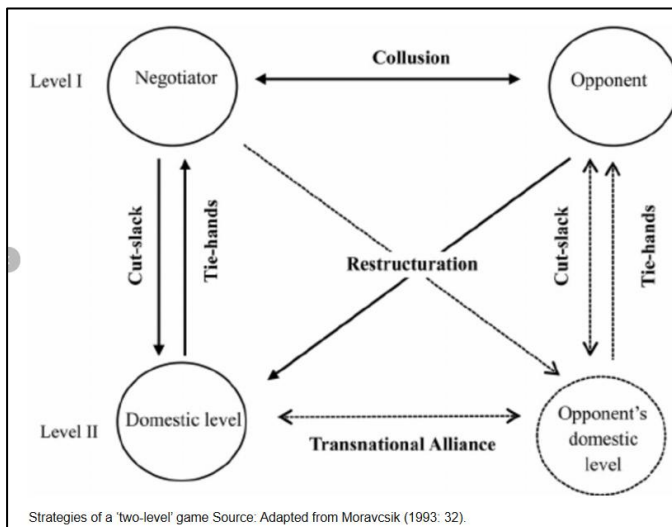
Level I

Negotiator

Collusion

Opponent

Cut-slack

Tie-hands

Restructuration

Cut-slack

Tie-hands

Level II

Domestic level

Transnational Alliance

Opponent's domestic level

Strategies of a 'two-level' game Source: Adapted from Moravcsik (1993: 32).